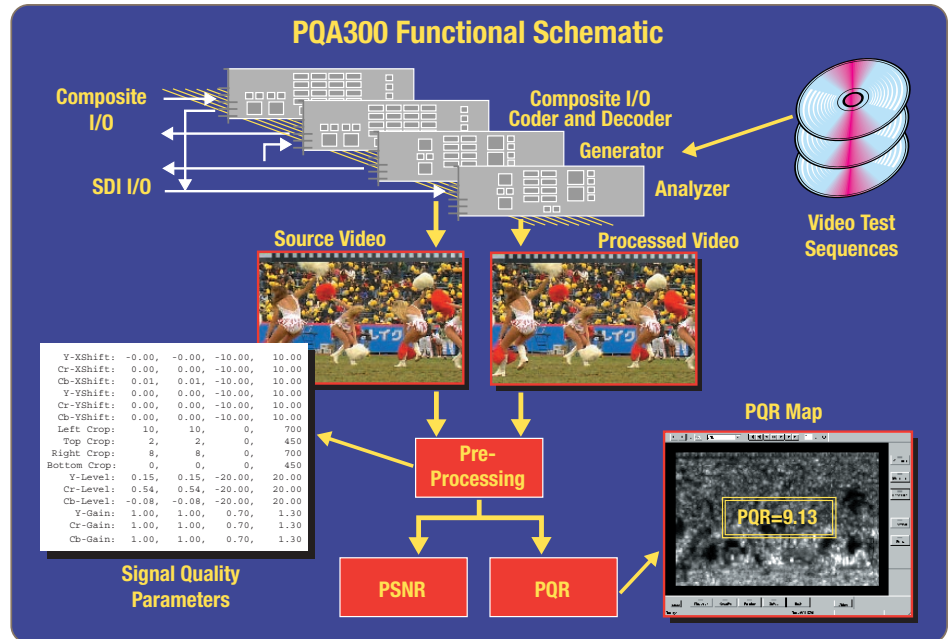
PQA300 Functional Schematic

Composite I/O

Composite I/O Coder and Decoder

Generator

SDI I/O

Analyzer

Video Test Sequences

Source Video

Processed Video

| | | | | |
|---|---|---|---|---|
| Y-XShift: | -0.00, | -0.00, | -10.00, | 10.00 |
| Cr-XShift: | 0.00, | 0.00, | -10.00, | 10.00 |
| Cb-XShift: | 0.01, | 0.01, | -10.00, | 10.00 |
| Y-YShift: | 0.00, | 0.00, | -10.00, | 10.00 |
| Cr-YShift: | 0.00, | 0.00, | -10.00, | 10.00 |
| Cb-YShift: | 0.00, | 0.00, | -10.00, | 10.00 |
| Left Crop: | 10, | 10, | 0, | 700 |
| Top Crop: | 2, | 2, | 0, | 450 |
| Right Crop: | 8, | 8, | 0, | 700 |
| Bottom Crop: | 0, | 0, | 0, | 450 |
| Y-Level: | 0.15, | 0.15, | -20.00, | 20.00 |
| Cr-Level: | 0.54, | 0.54, | -20.00, | 20.00 |
| Cb-Level: | -0.08, | -0.08, | -20.00, | 20.00 |
| Y-Gain: | 1.00, | 1.00, | 0.70, | 1.30 |
| Cr-Gain: | 1.00, | 1.00, | 0.70, | 1.30 |
| Cb-Gain: | 1.00, | 1.00, | 0.70, | 1.30 |

Signal Quality Parameters

Pre-Processing

PQR Map

PQR=9.13

PSNR

PQR